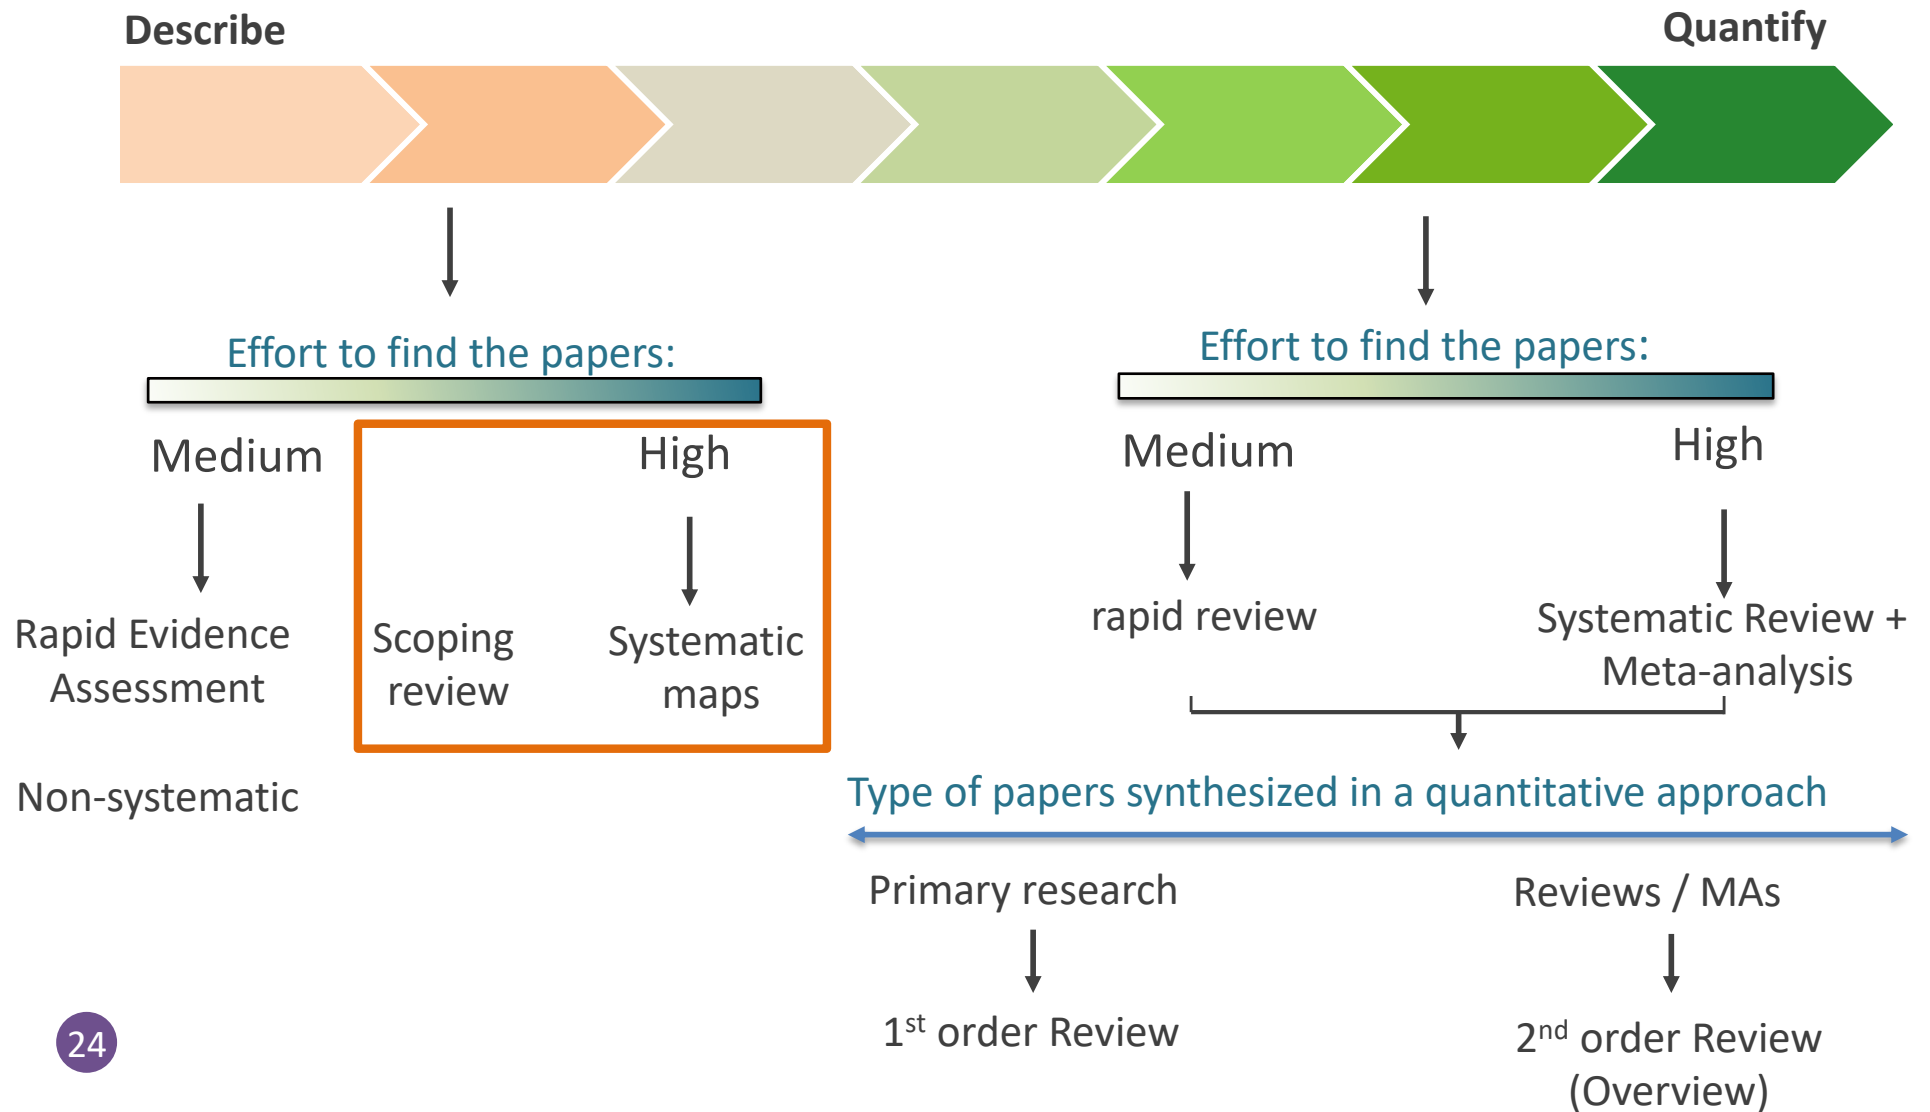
Describe

Quantify

Effort to find the papers:

Medium

High

Rapid Evidence Assessment

Scoping review

Systematic maps

Non-systematic

Effort to find the papers:

Medium

High

rapid review

Systematic Review + Meta-analysis

Type of papers synthesized in a quantitative approach

Primary research

Reviews / MAs

1$^{st}$ order Review

2$^{nd}$ order Review (Overview)

24